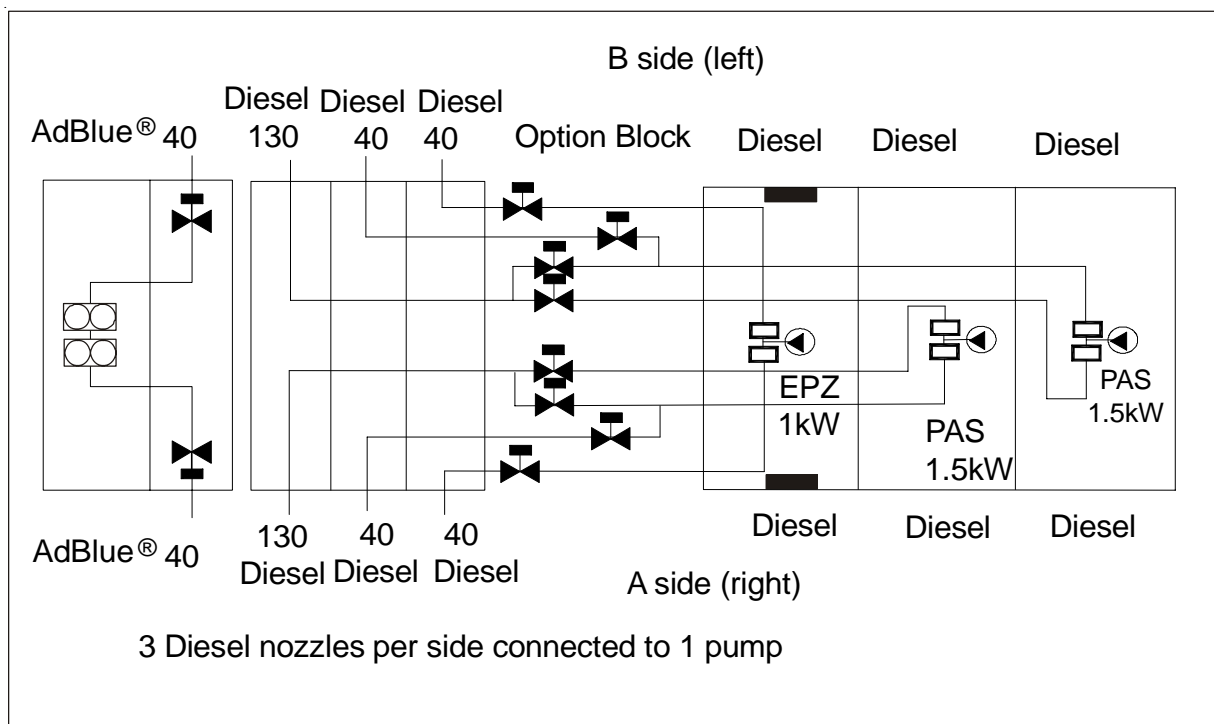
B side (left)

AdBlue® 40

Diesel 130

Diesel 40

Diesel 40

Option Block

Diesel

Diesel

Diesel

EPZ 1kW

PAS 1.5kW

PAS 1.5kW

AdBlue® 40

130 Diesel

40 Diesel

40 Diesel

A side (right)

Diesel

Diesel

Diesel

3 Diesel nozzles per side connected to 1 pump